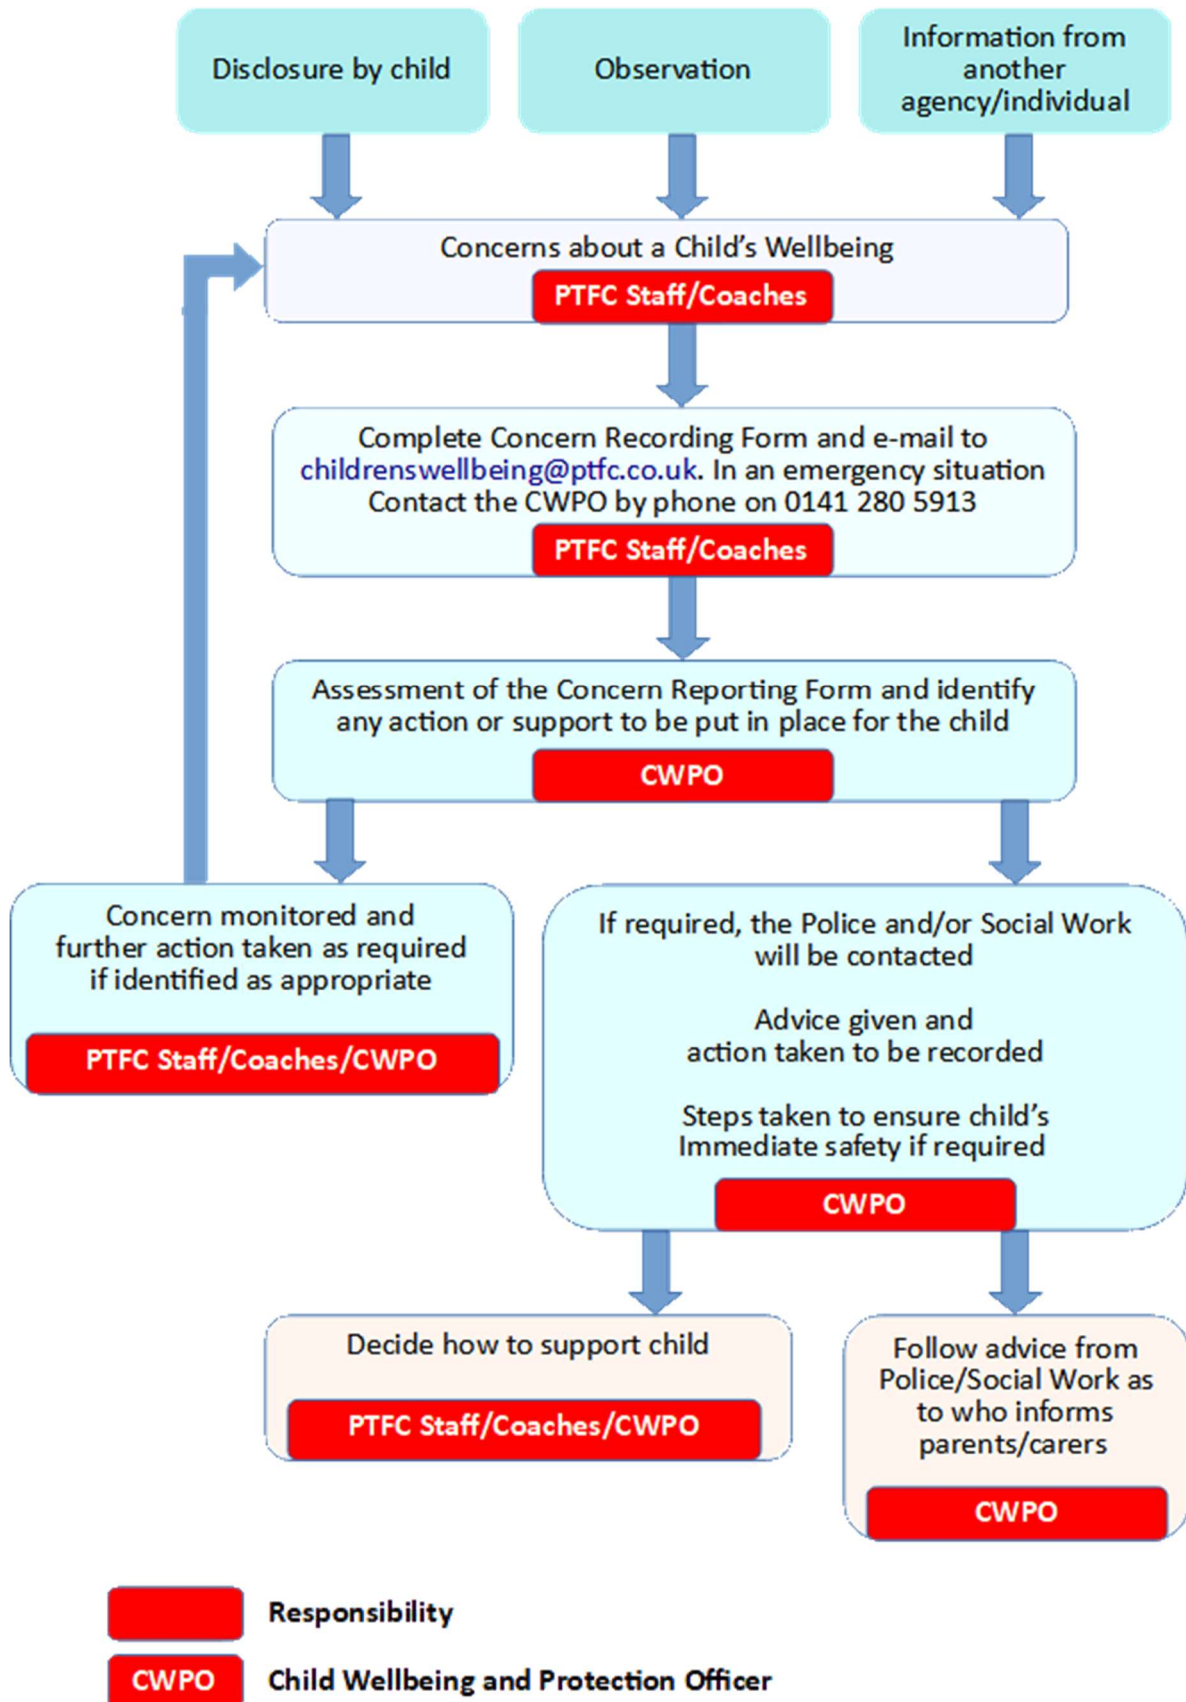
Disclosure by child

Observation

Information from another agency/individual

Concerns about a Child's Wellbeing

PTFC Staff/Coaches

Complete Concern Recording Form and e-mail to childrenswellbeing@ptfc.co.uk. In an emergency situation Contact the CWPO by phone on 0141 280 5913

PTFC Staff/Coaches

Assessment of the Concern Reporting Form and identify any action or support to be put in place for the child

CWPO

Concern monitored and further action taken as required if identified as appropriate

PTFC Staff/Coaches/CWPO

If required, the Police and/or Social Work will be contacted

Advice given and action taken to be recorded

Steps taken to ensure child's Immediate safety if required

CWPO

Decide how to support child

PTFC Staff/Coaches/CWPO

Follow advice from Police/Social Work as to who informs parents/carers

CWPO

Responsibility

CWPO Child Wellbeing and Protection Officer